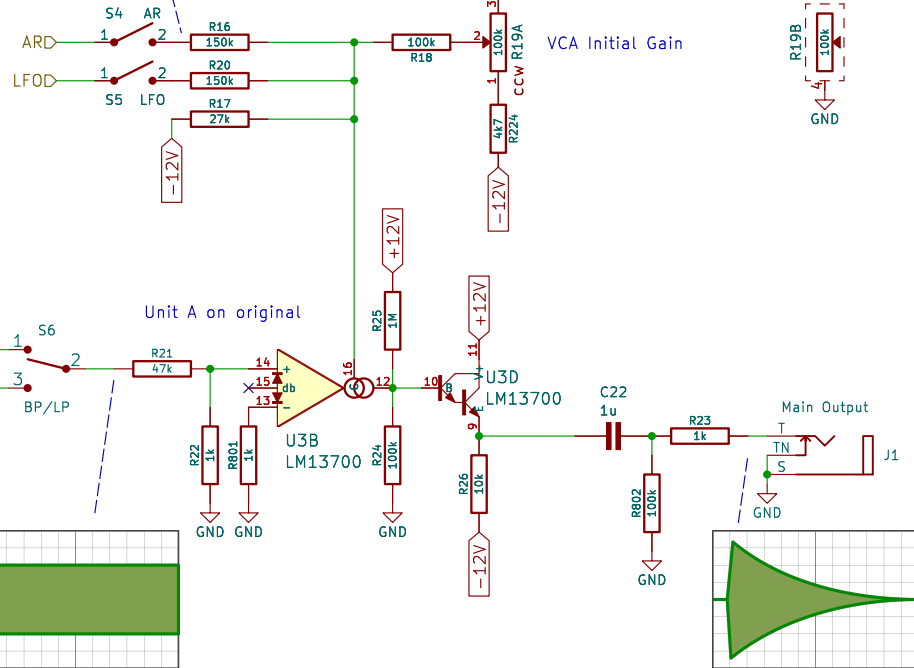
S4 AR
AR 1 2
R16 150k
LFO 1 2
S5 LFO
R20 150k
R17 27k
−12V
100k
R18
2
3
100k R19A
1
CCW
VCA Initial Gain
4k7 R224
−12V
R19B 100k
4
GND
+12V
R25 1M
+12V
11
U3D LM13700
10 B E 9
Unit A on original
1 S6
3 2
BP/LP
R21 47k
14 +
15 db
13 −
16
12
U3B LM13700
R22 1k
R801 1k
GND GND
R24 100k
GND
R26 10k
−12V
C22 1u
R23 1k
R802 100k
GND
Main Output
T
TN
S
J1
GND